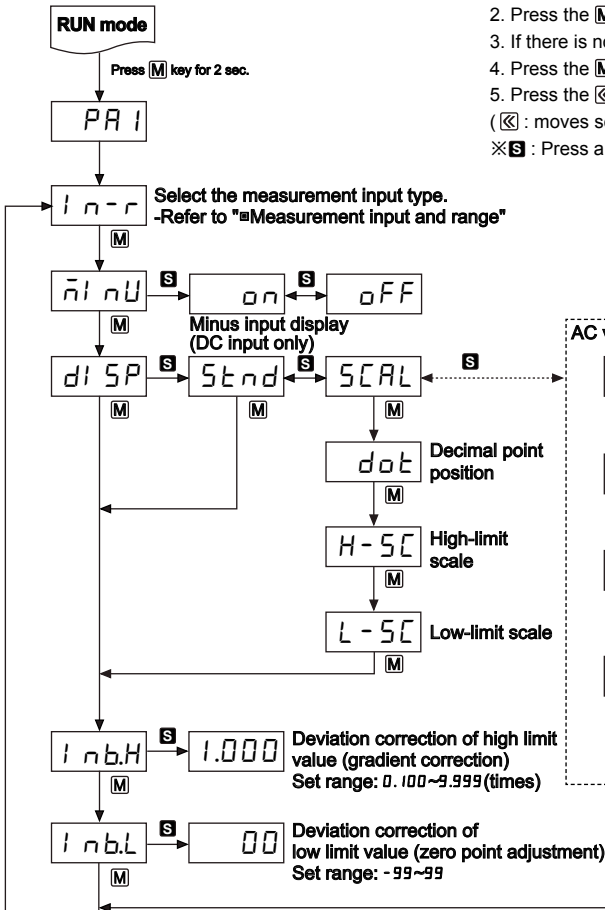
RUN mode

Press M key for 2 sec.

PA1

2. Press the M
3. If there is no
4. Press the M
5. Press the ≪
( ≪ : moves se
※S : Press a

In-r
Select the measurement input type.
-Refer to "■Measurement input and range"
M

minU
S
on
S
oFF
M
Minus input display (DC input only)

diSP
S
Stnd
S
SCAL
S
M
M
M

AC v

dot
Decimal point position
M

H-SC
High-limit scale
M

L-SC
Low-limit scale
M

Inb.H
S
1.000
Deviation correction of high limit value (gradient correction)
Set range: 0.100~9.999(times)
M

Inb.L
S
00
Deviation correction of low limit value (zero point adjustment)
Set range: -99~99
M